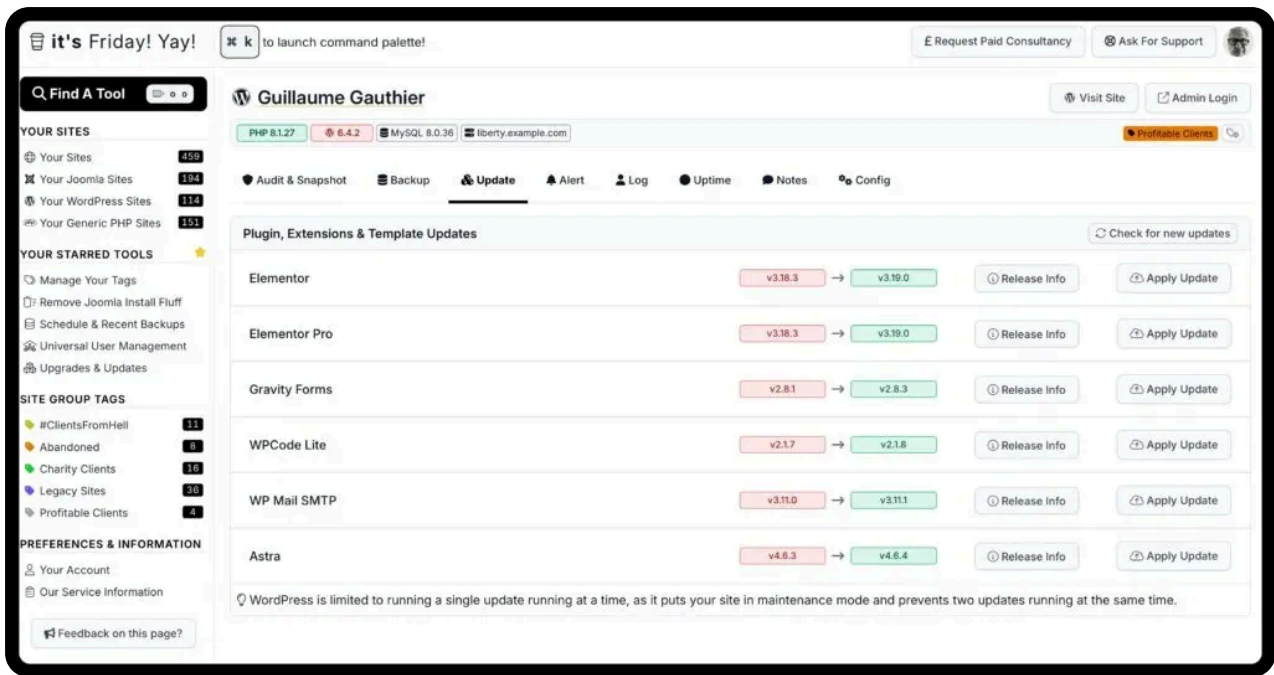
it's Friday! Yay!

⌘ k to launch command palette!

£ Request Paid Consultancy

Ask For Support

Find A Tool

YOUR SITES

Your Sites 459

Your Joomla Sites 194

Your WordPress Sites 114

Your Generic PHP Sites 151

YOUR STARRED TOOLS

Manage Your Tags

Remove Joomla Install Fluff

Schedule & Recent Backups

Universal User Management

Upgrades & Updates

SITE GROUP TAGS

#ClientsFromHell 11

Abandoned 8

Charity Clients 16

Legacy Sites 36

Profitable Clients 4

PREFERENCES & INFORMATION

Your Account

Our Service Information

Feedback on this page?

Guillaume Gauthier

Visit Site

Admin Login

PHP 8.1.27 6.4.2 MySQL 8.0.36 liberty.example.com

Profitable Clients

Audit & Snapshot Backup Update Alert Log Uptime Notes Config

Plugin, Extensions & Template Updates

Check for new updates

| | | | | | |
|---|---|---|---|---|---|
| Elementor | v3.18.3 | → | v3.19.0 | Release Info | Apply Update |
| Elementor Pro | v3.18.3 | → | v3.19.0 | Release Info | Apply Update |
| Gravity Forms | v2.8.1 | → | v2.8.3 | Release Info | Apply Update |
| WPCode Lite | v2.1.7 | → | v2.1.8 | Release Info | Apply Update |
| WP Mail SMTP | v3.11.0 | → | v3.11.1 | Release Info | Apply Update |
| Astra | v4.6.3 | → | v4.6.4 | Release Info | Apply Update |

WordPress is limited to running a single update running at a time, as it puts your site in maintenance mode and prevents two updates running at the same time.